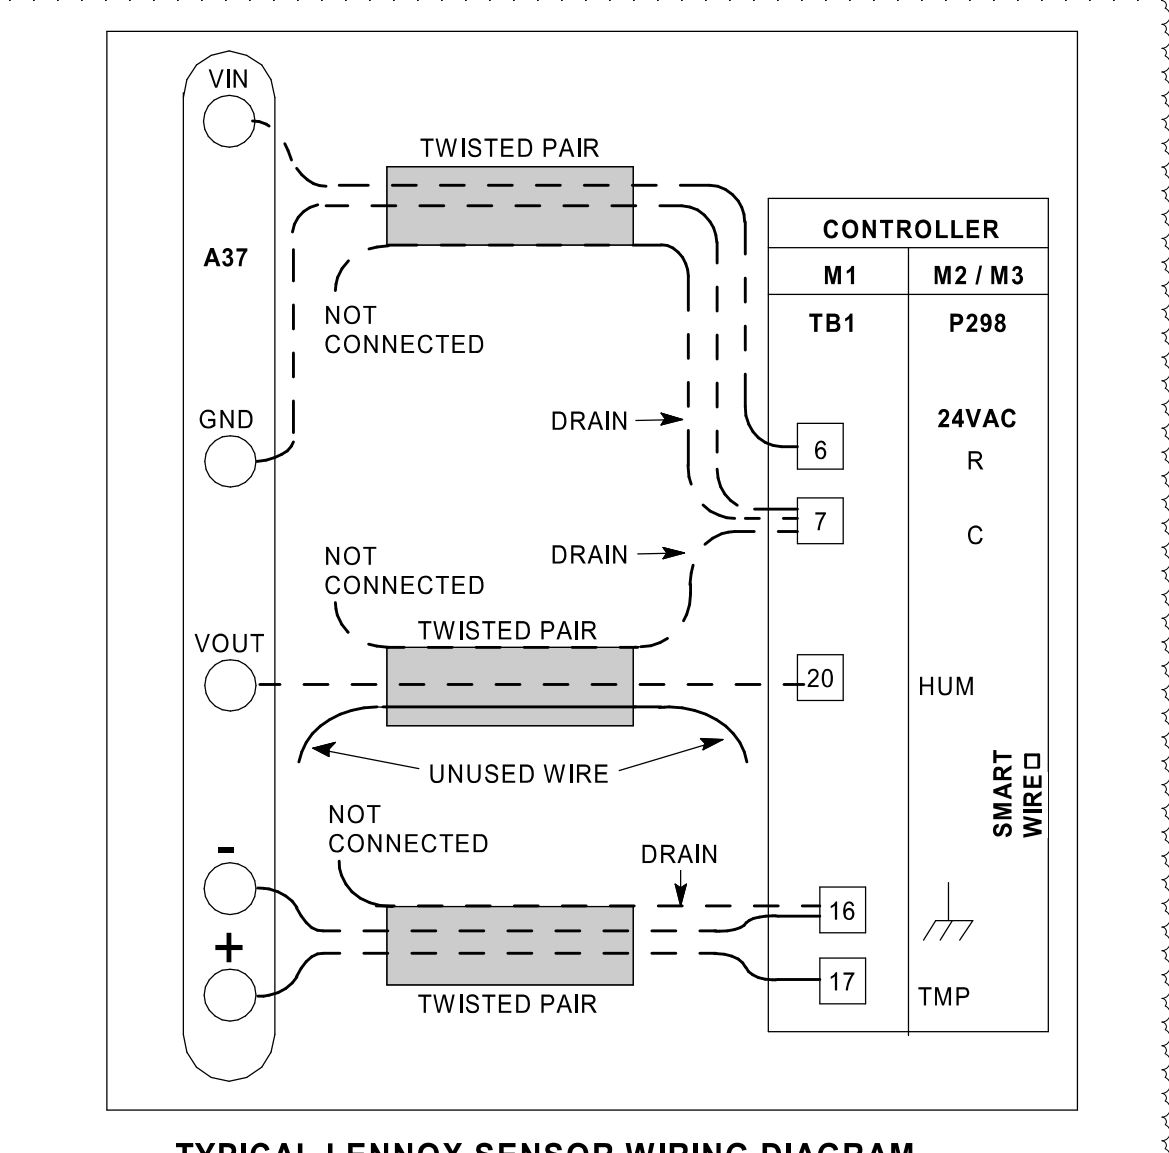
VIN

TWISTED PAIR

A37

CONTROLLER

| M1 | M2 / M3 |
|---|---|
| TB1 | P298 |

NOT CONNECTED

GND

DRAIN

24VAC

6

R

7

C

NOT CONNECTED

DRAIN

TWISTED PAIR

VOUT

20

HUM

UNUSED WIRE

SMART WIRE□

NOT CONNECTED

DRAIN

-

16

+

17

TMP

TWISTED PAIR

TYPICAL LENNOX SENSOR WIRING DIAGRAM